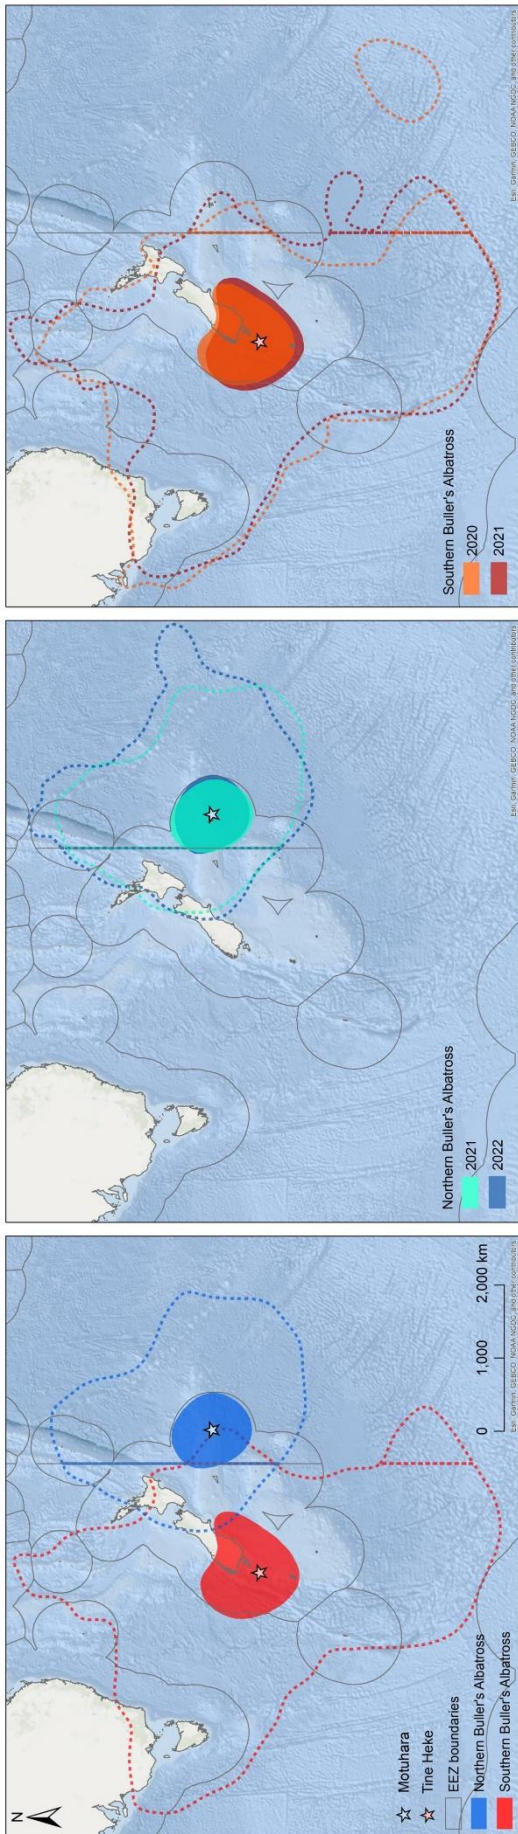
N

Motuhara
Tine Heke
EEZ boundaries
Northern Buller's Albatross
Southern Buller's Albatross

0 1,000 2,000 km

Esri, Garmin, GEBCO, NOAA NGDC, and other contributors

Northern Buller's Albatross
2021
2022

Esri, Garmin, GEBCO, NOAA NGDC, and other contributors

Southern Buller's Albatross
2020
2021

Esri, Garmin, GEBCO, NOAA NGDC, and other contributors